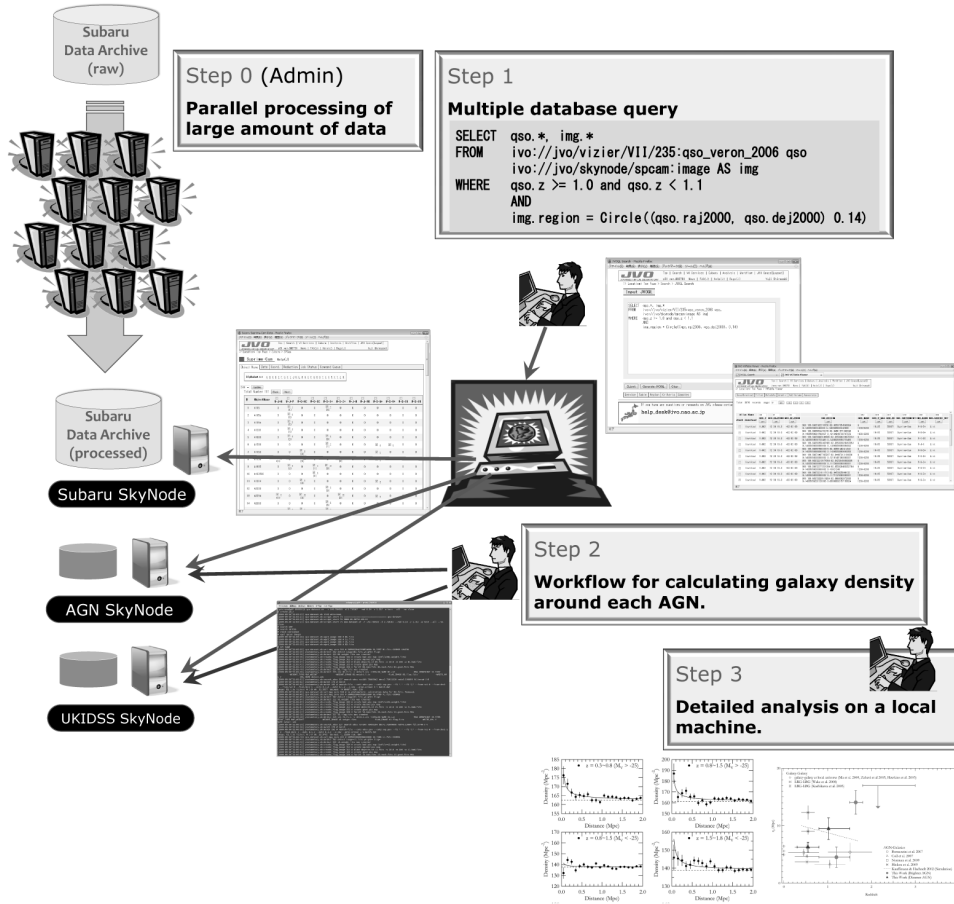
Subaru Data Archive (raw)

Step 0 (Admin)

Parallel processing of large amount of data

Step 1

Multiple database query

SELECT qso.*, img.*
FROM ivo://jvo/vizier/VII/235:qso_veron_2006 qso
ivo://jvo/skynode/spcam:image AS img
WHERE qso.z >= 1.0 and qso.z < 1.1
AND
img.region = Circle((qso.raj2000, qso.dej2000) 0.14)

Subaru Data Archive (processed)

Subaru SkyNode

AGN SkyNode

UKIDSS SkyNode

Step 2

Workflow for calculating galaxy density around each AGN.

Step 3

Detailed analysis on a local machine.

help.desk@jvo.nao.ac.jp

Density (Mpc$^{-2}$)

Distance (Mpc)